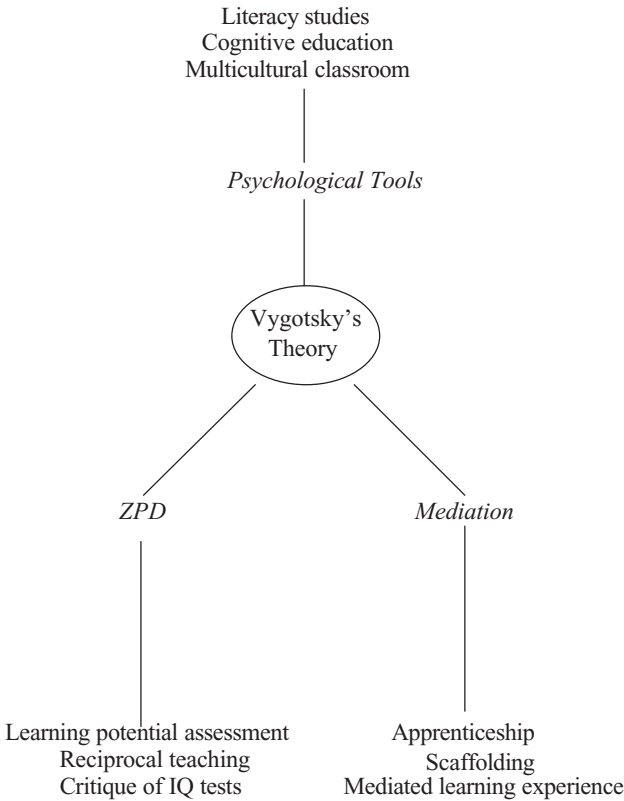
Literacy studies
Cognitive education
Multicultural classroom

*Psychological Tools*

Vygotsky's Theory

*ZPD*

*Mediation*

Learning potential assessment
Reciprocal teaching
Critique of IQ tests

Apprenticeship
Scaffolding
Mediated learning experience